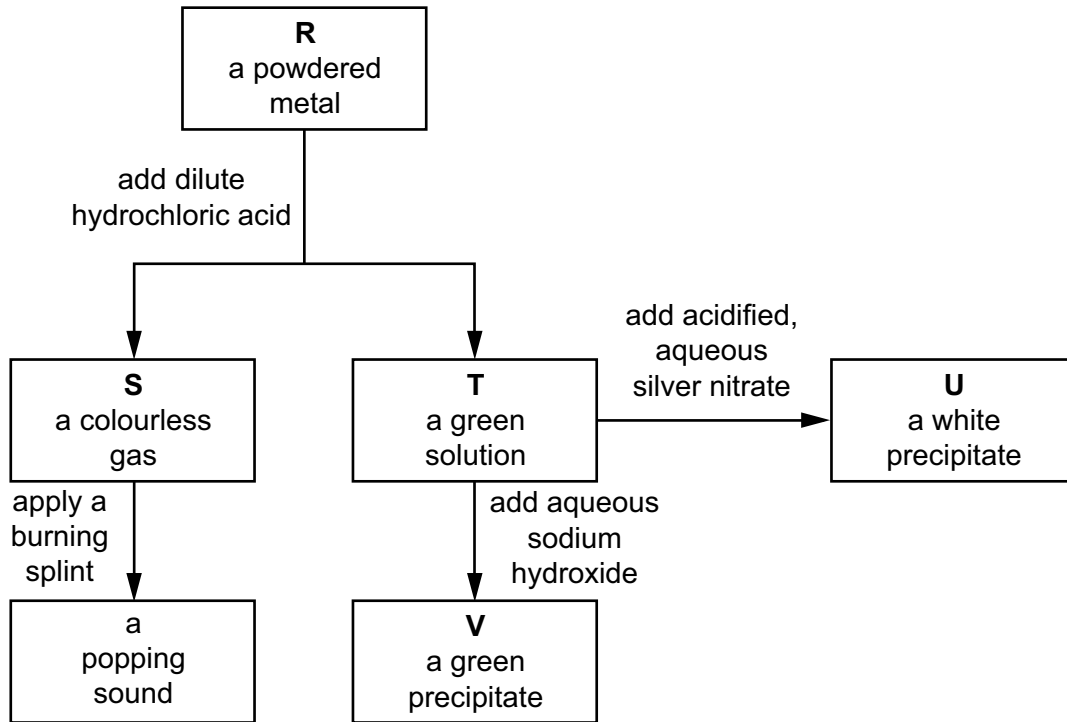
**R**
a powdered metal

add dilute hydrochloric acid

**S**
a colourless gas

**T**
a green solution

add acidified, aqueous silver nitrate

**U**
a white precipitate

apply a burning splint

a popping sound

add aqueous sodium hydroxide

**V**
a green precipitate